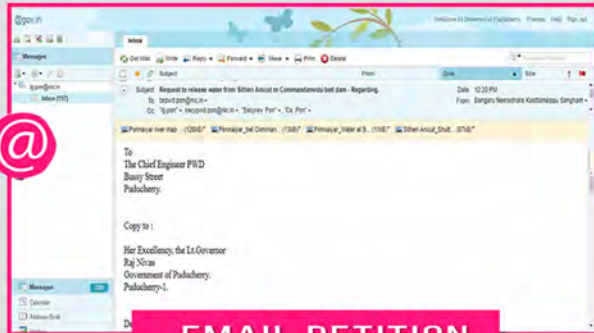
@gov.in

Welcome Lt.Governor of Puducherry Preview Help Sign out

Messages

Inbox

Get Mail Write Reply Forward Move Print Delete

Subject From Date Size

Subject Request to release water from Sithen Anicut to Commandamedu bed dam - Regarding.
To tepwd.pon@nic.in
Cc "lg.pon" <ltecpwd.pon@nic.in>, "Secyrev Pon" <, "Ce Pon" <

Date 12:20 PM
From Sangaru Neeradhara Koottamaippu Singham

Pennaiyar river map ... (120kB) Pennaiyar_bed Comman... (133kB) Pennaiyar_Water at S... (11kB) Sithen Anicut_Shutt... (87kB)

@

To
The Chief Engineer PWD
Bussy Street
Puducherry.

Copy to :

Her Excellency, the Lt.Governor
Raj Nivas
Government of Puducherry.
Puducherry-1.

Messages
Calendar
Address Book

De

EMAIL PETITION